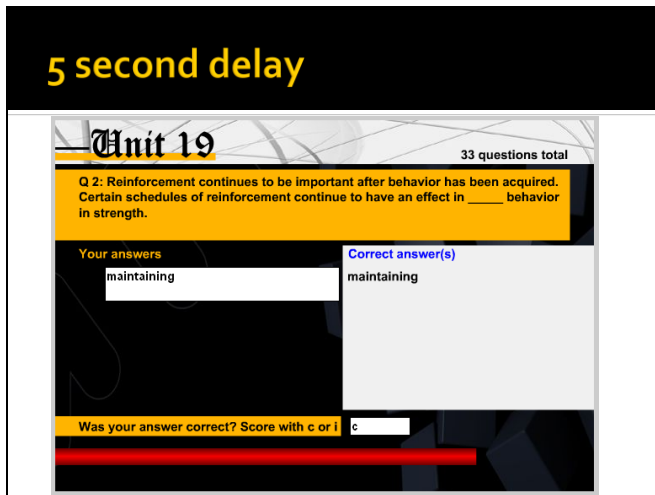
5 second delay

Unit 19

33 questions total

Q 2: Reinforcement continues to be important after behavior has been acquired. Certain schedules of reinforcement continue to have an effect in _____ behavior in strength.

Your answers

maintaining

Correct answer(s)

maintaining

Was your answer correct? Score with c or i

c